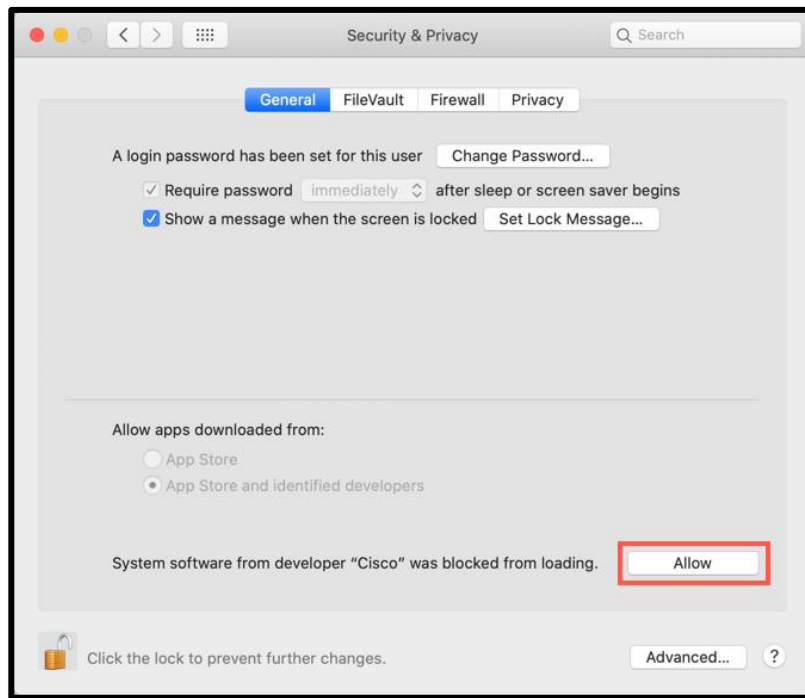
Security & Privacy

Search

General FileVault Firewall Privacy

A login password has been set for this user Change Password...

Require password immediately after sleep or screen saver begins

Show a message when the screen is locked Set Lock Message...

Allow apps downloaded from:

App Store

App Store and identified developers

System software from developer "Cisco" was blocked from loading. Allow

Click the lock to prevent further changes.

Advanced...

?